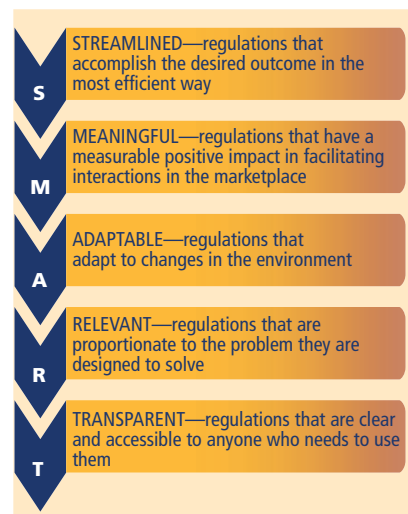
S

STREAMLINED—regulations that accomplish the desired outcome in the most efficient way

M

MEANINGFUL—regulations that have a measurable positive impact in facilitating interactions in the marketplace

A

ADAPTABLE—regulations that adapt to changes in the environment

R

RELEVANT—regulations that are proportionate to the problem they are designed to solve

T

TRANSPARENT—regulations that are clear and accessible to anyone who needs to use them